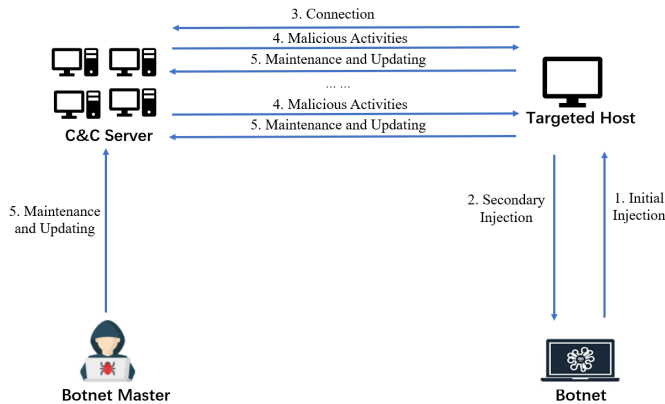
3. Connection
4. Malicious Activities
5. Maintenance and Updating
… …
4. Malicious Activities
5. Maintenance and Updating

C&C Server

Targeted Host

5. Maintenance and Updating

2. Secondary Injection

1. Initial Injection

Botnet Master

Botnet